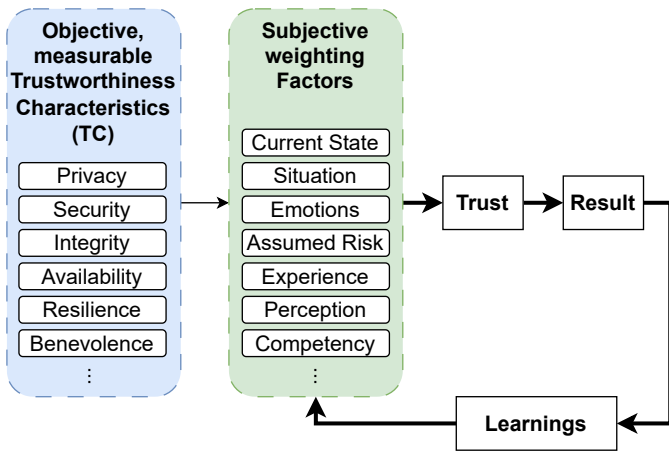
Objective, measurable Trustworthiness Characteristics (TC)

Privacy
Security
Integrity
Availability
Resilience
Benevolence
⋮

Subjective weighting Factors

Current State
Situation
Emotions
Assumed Risk
Experience
Perception
Competency
⋮

Trust

Result

Learnings